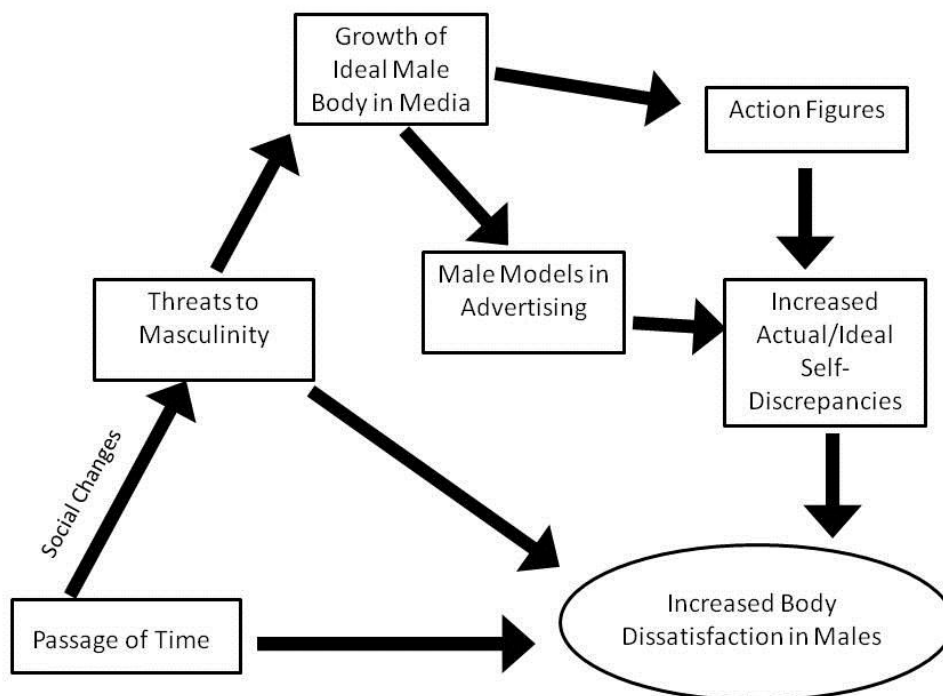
Growth of Ideal Male Body in Media

Action Figures

Male Models in Advertising

Increased Actual/Ideal Self-Discrepancies

Threats to Masculinity

Social Changes

Passage of Time

Increased Body Dissatisfaction in Males